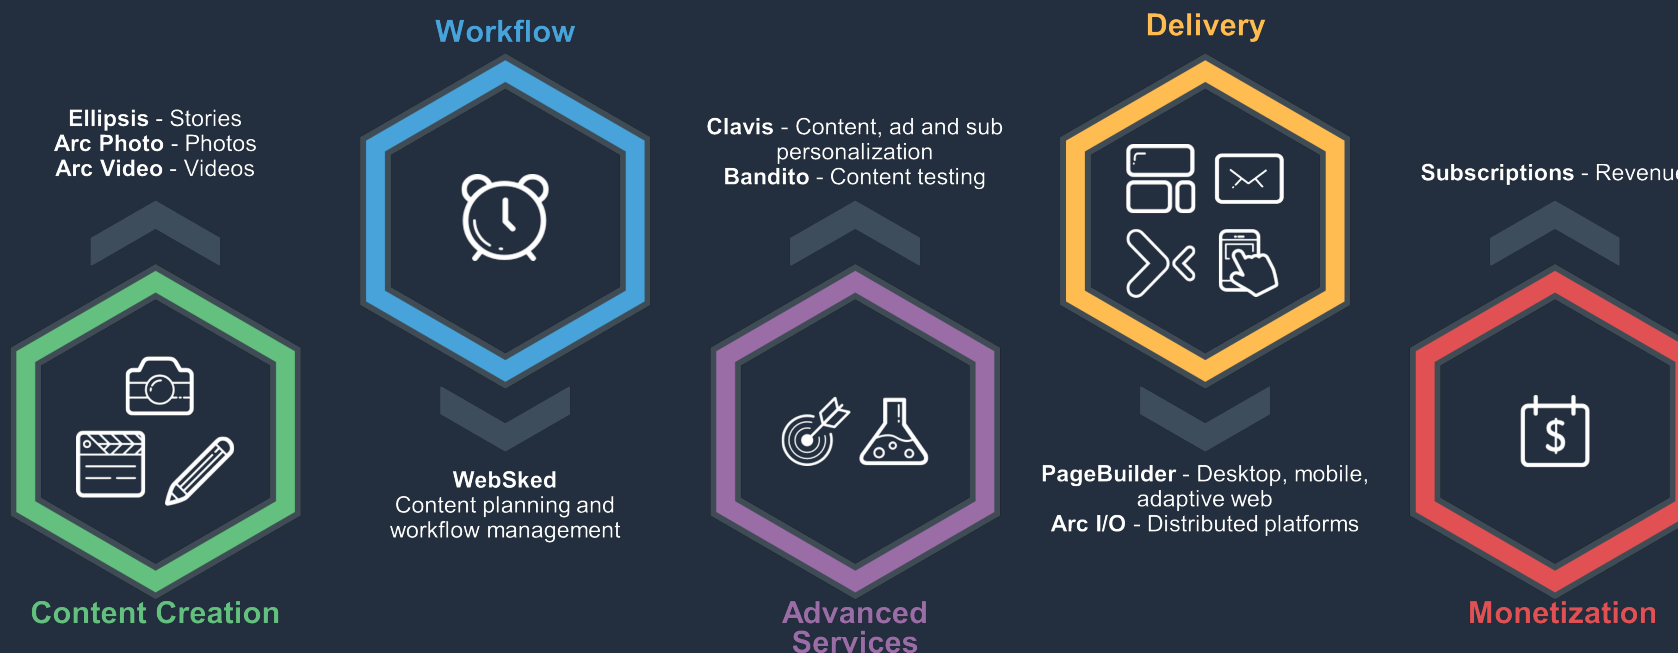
Workflow

Delivery

**Ellipsis** - Stories
**Arc Photo** - Photos
**Arc Video** - Videos

**Clavis** - Content, ad and sub personalization
**Bandito** - Content testing

**Subscriptions** - Revenu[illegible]

**WebSked**
Content planning and workflow management

**PageBuilder** - Desktop, mobile, adaptive web
**Arc I/O** - Distributed platforms

Content Creation

Advanced Services

Monetization